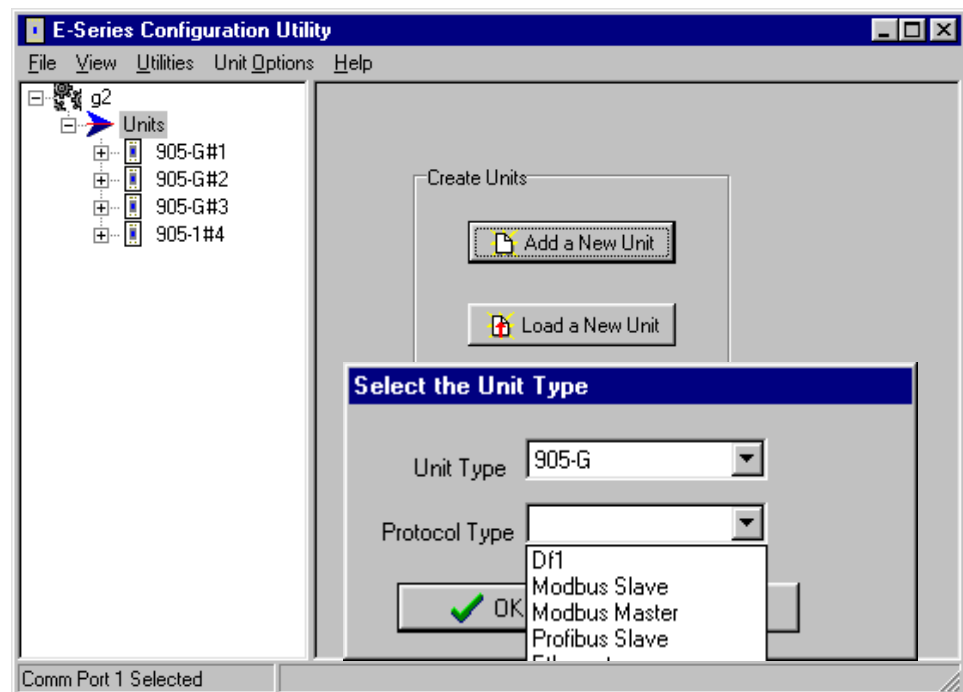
E-Series Configuration Utility

File View Utilities Unit Options Help

g2
Units
905-G#1
905-G#2
905-G#3
905-1#4

Create Units

Add a New Unit

Load a New Unit

Select the Unit Type

Unit Type 905-G

Protocol Type

Df1
Modbus Slave
Modbus Master
Profibus Slave
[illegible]

OK

Comm Port 1 Selected